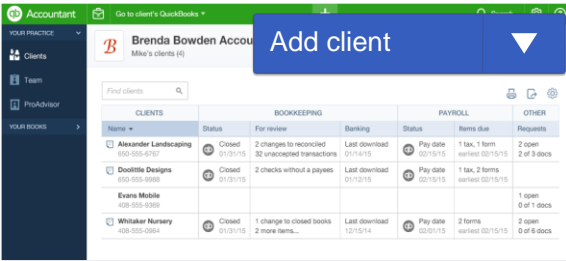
Accountant

Go to client's QuickBooks

Search

YOUR PRACTICE

Clients

Team

ProAdvisor

YOUR BOOKS

B

Brenda Bowden Accou

Mike's clients (4)

Add client

Find clients

| CLIENTS | BOOKKEEPING | | | PAYROLL | | OTHER |
|---|---|---|---|---|---|---|
| Name | Status | For review | Banking | Status | Items due | Requests |
| Alexander Landscaping 650-555-6787 | Closed 01/31/15 | 2 changes to reconciled 32 unaccepted transactions | Last download 01/14/15 | Pay date 02/15/15 | 1 tax, 1 form earliest 02/15/15 | 2 open 2 of 3 docs |
| Doolittle Designs 650-555-9988 | Closed 01/31/15 | 2 checks without a payees | Last download 01/12/15 | Pay date 02/15/15 | 1 tax, 2 forms earliest 02/15/15 | |
| Evans Mobile 408-555-9388 | | | | | | 1 open 0 of 1 docs |
| Whitaker Nursery 408-555-0964 | Closed 01/31/15 | 1 change to closed books 2 more items... | Last download 12/15/14 | Pay date 02/01/15 | 2 forms earliest 02/15/15 | 2 open 0 of 6 docs |